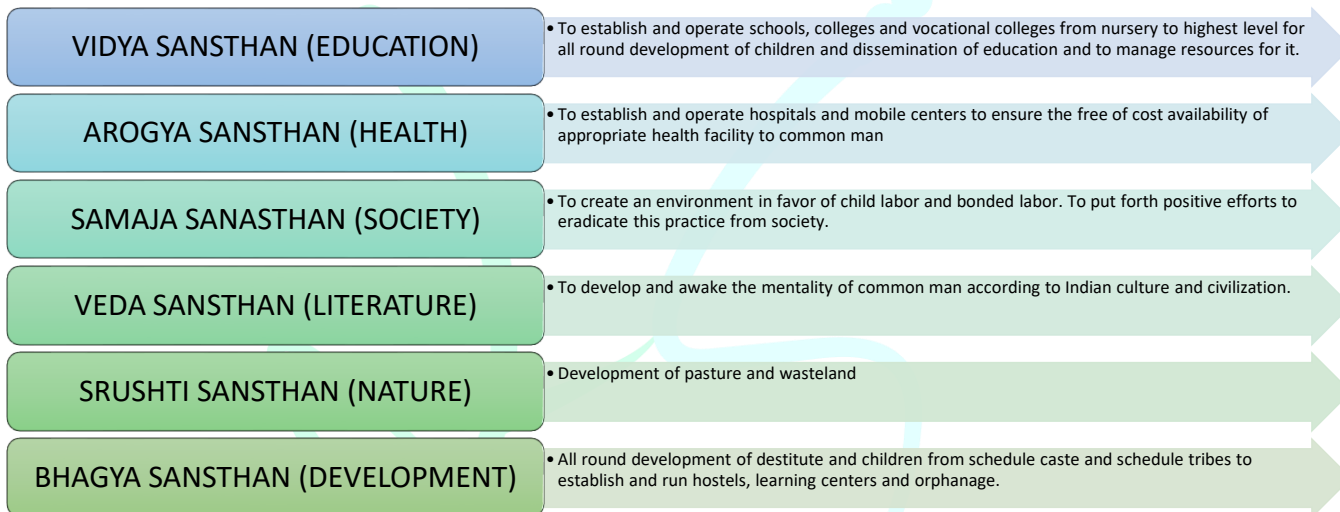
VIDYA SANSTHAN (EDUCATION)

• To establish and operate schools, colleges and vocational colleges from nursery to highest level for all round development of children and dissemination of education and to manage resources for it.

AROGYA SANSTHAN (HEALTH)

• To establish and operate hospitals and mobile centers to ensure the free of cost availability of appropriate health facility to common man

SAMAJA SANASTHAN (SOCIETY)

• To create an environment in favor of child labor and bonded labor. To put forth positive efforts to eradicate this practice from society.

VEDA SANSTHAN (LITERATURE)

• To develop and awake the mentality of common man according to Indian culture and civilization.

SRUSHTI SANSTHAN (NATURE)

• Development of pasture and wasteland

BHAGYA SANSTHAN (DEVELOPMENT)

• All round development of destitute and children from schedule caste and schedule tribes to establish and run hostels, learning centers and orphanage.